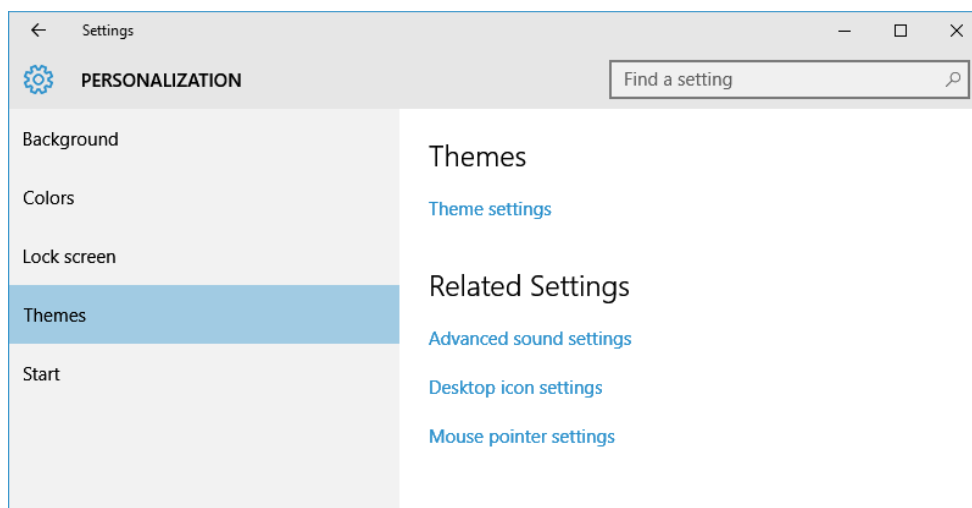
Settings

PERSONALIZATION

Find a setting

Background

Colors

Lock screen

Themes

Start

Themes

Theme settings

Related Settings

Advanced sound settings

Desktop icon settings

Mouse pointer settings